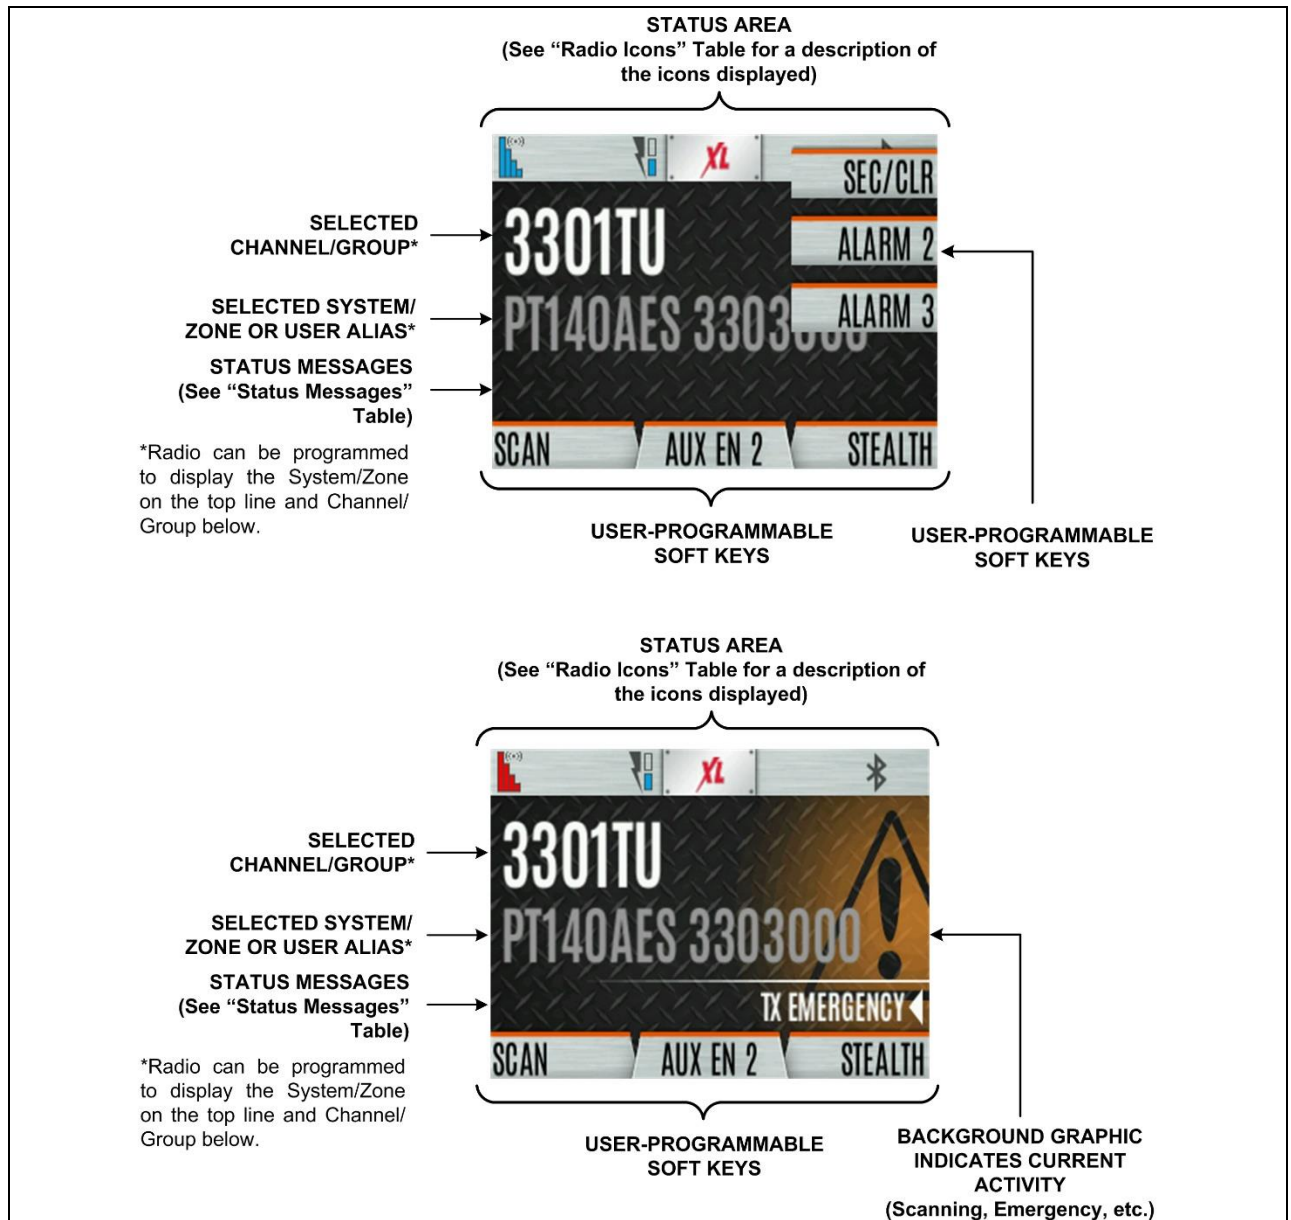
STATUS AREA
(See "Radio Icons" Table for a description of the icons displayed)

SELECTED CHANNEL/GROUP*

SELECTED SYSTEM/ ZONE OR USER ALIAS*

STATUS MESSAGES (See "Status Messages" Table)

*Radio can be programmed to display the System/Zone on the top line and Channel/ Group below.

XL

SEC/CLR

3301TU

ALARM 2

PT140AES 3303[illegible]

ALARM 3

SCAN

AUX EN 2

STEALTH

USER-PROGRAMMABLE SOFT KEYS

USER-PROGRAMMABLE SOFT KEYS

STATUS AREA
(See "Radio Icons" Table for a description of the icons displayed)

SELECTED CHANNEL/GROUP*

SELECTED SYSTEM/ ZONE OR USER ALIAS*

STATUS MESSAGES (See "Status Messages" Table)

*Radio can be programmed to display the System/Zone on the top line and Channel/ Group below.

XL

3301TU

PT140AES 3303000

TX EMERGENCY

SCAN

AUX EN 2

STEALTH

USER-PROGRAMMABLE SOFT KEYS

BACKGROUND GRAPHIC INDICATES CURRENT ACTIVITY
(Scanning, Emergency, etc.)